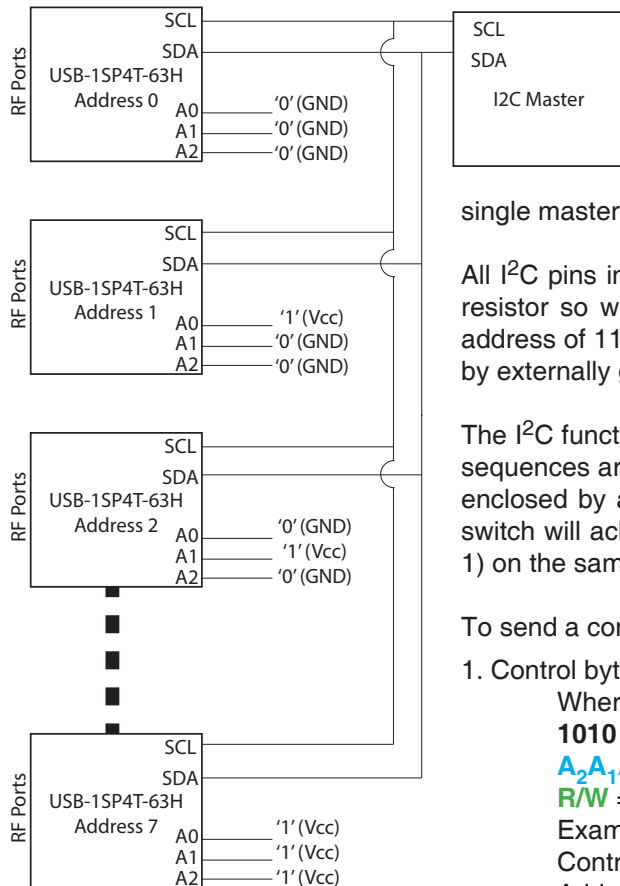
RF Ports
SCL
SDA
USB-1SP4T-63H
Address 0
A0 '0' (GND)
A1 '0' (GND)
A2 '0' (GND)

RF Ports
SCL
SDA
USB-1SP4T-63H
Address 1
A0 '1' (Vcc)
A1 '0' (GND)
A2 '0' (GND)

RF Ports
SCL
SDA
USB-1SP4T-63H
Address 2
A0 '0' (GND)
A1 '1' (Vcc)
A2 '0' (GND)

RF Ports
SCL
SDA
USB-1SP4T-63H
Address 7
A0 '1' (Vcc)
A1 '1' (Vcc)
A2 '1' (Vcc)

SCL
SDA
I2C Master

single master

All I$^2$C pins in
resistor so w
address of 11
by externally g

The I$^2$C funct
sequences ar
enclosed by a
switch will ack
1) on the sam

To send a cor

1. Control byt
When
1010
$A_2A_1$
R/W
Exam
Contr
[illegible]